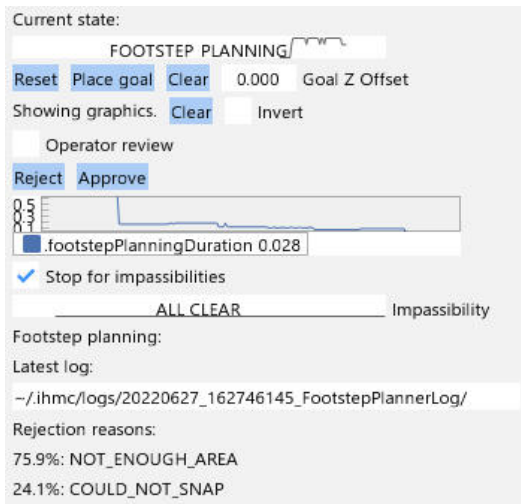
Current state:

FOOTSTEP PLANNING

Reset Place goal Clear 0.000 Goal Z Offset

Showing graphics. Clear Invert

Operator review

Reject Approve

0.5
0.3
0.1

.footstepPlanningDuration 0.028

✓ Stop for impassibilities

ALL CLEAR Impassibility

Footstep planning:

Latest log:

~/.ihmc/logs/20220627_162746145_FootstepPlannerLog/

Rejection reasons:

75.9%: NOT_ENOUGH_AREA

24.1%: COULD_NOT_SNAP